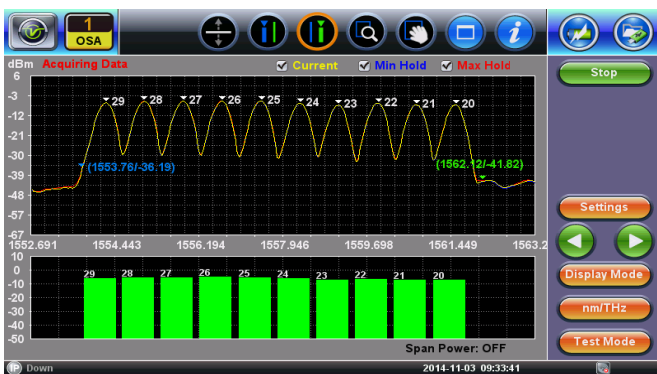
1
OSA

dBm Acquiring Data
Current Min Hold Max Hold

-3
-12
-21
-30
-39
-48
-57
-67

29 28 27 26 25 24 23 22 21 20

(1553.76/-36.19)
(1562.12/-41.82)

1552.691 1554.443 1556.194 1557.946 1559.698 1561.449 1563.2

10
0
-10
-20
-30
-40
-50

29 28 27 26 25 24 23 22 21 20

Span Power: OFF

Stop
Settings
Display Mode
nm/THz
Test Mode

Down
2014-11-03 09:33:41